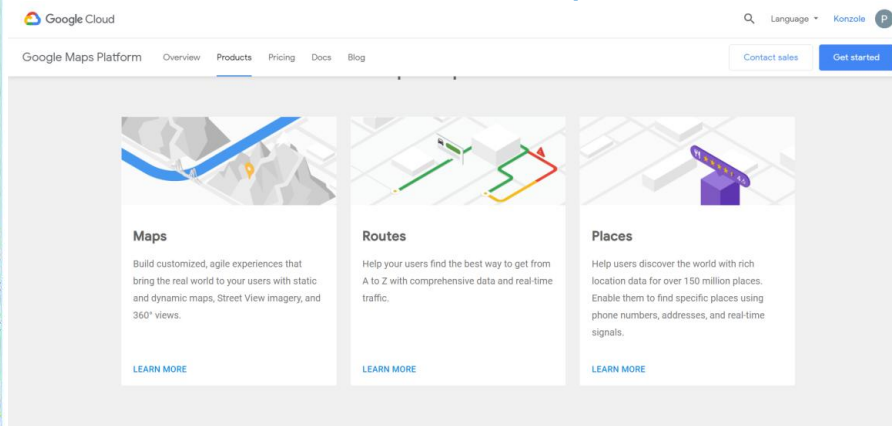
Google Cloud

Language

Konzole

P

Google Maps Platform

Overview

Products

Pricing

Docs

Blog

Contact sales

Get started

Maps

Build customized, agile experiences that bring the real world to your users with static and dynamic maps, Street View imagery, and 360° views.

LEARN MORE

Routes

Help your users find the best way to get from A to Z with comprehensive data and real-time traffic.

LEARN MORE

Places

Help users discover the world with rich location data for over 150 million places. Enable them to find specific places using phone numbers, addresses, and real-time signals.

LEARN MORE